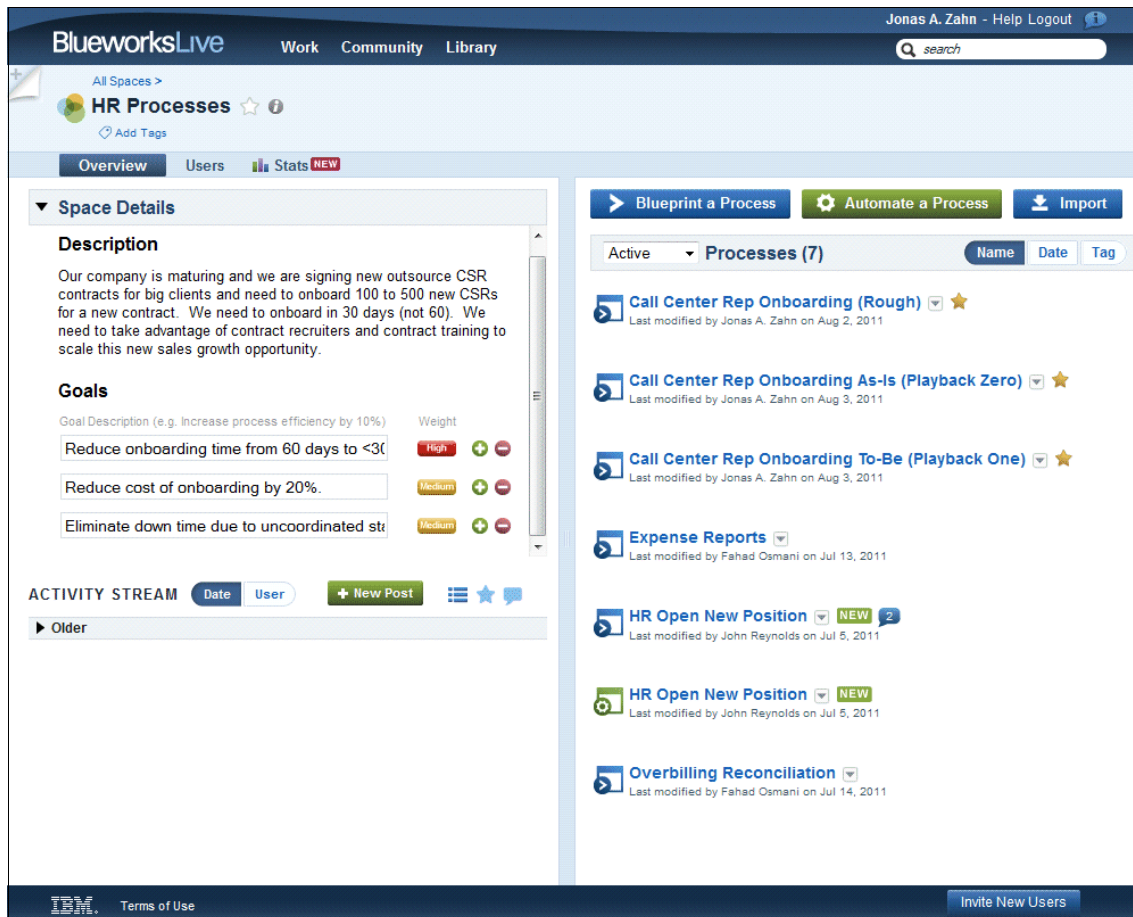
Jonas A. Zahn - Help Logout

BlueworksLive Work Community Library

search

All Spaces >

HR Processes

Add Tags

Overview Users Stats NEW

Space Details

Description

Our company is maturing and we are signing new outsource CSR contracts for big clients and need to onboard 100 to 500 new CSRs for a new contract. We need to onboard in 30 days (not 60). We need to take advantage of contract recruiters and contract training to scale this new sales growth opportunity.

Goals

Goal Description (e.g. Increase process efficiency by 10%) Weight

Reduce onboarding time from 60 days to <3( High

Reduce cost of onboarding by 20%. Medium

Eliminate down time due to uncoordinated st: Medium

ACTIVITY STREAM Date User New Post

Older

Blueprint a Process Automate a Process Import

Active Processes (7) Name Date Tag

Call Center Rep Onboarding (Rough)
Last modified by Jonas A. Zahn on Aug 2, 2011

Call Center Rep Onboarding As-Is (Playback Zero)
Last modified by Jonas A. Zahn on Aug 3, 2011

Call Center Rep Onboarding To-Be (Playback One)
Last modified by Jonas A. Zahn on Aug 3, 2011

Expense Reports
Last modified by Fahad Osmani on Jul 13, 2011

HR Open New Position NEW 2
Last modified by John Reynolds on Jul 5, 2011

HR Open New Position NEW
Last modified by John Reynolds on Jul 5, 2011

Overbilling Reconciliation
Last modified by Fahad Osmani on Jul 14, 2011

IBM. Terms of Use Invite New Users